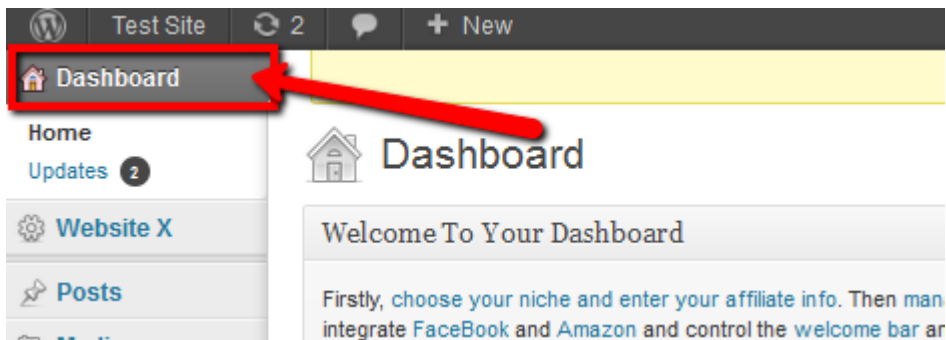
Test Site 2 New

Dashboard

Home
Updates 2

Website X

Posts

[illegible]

Dashboard

Welcome To Your Dashboard

Firstly, choose your niche and enter your affiliate info. Then man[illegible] integrate FaceBook and Amazon and control the welcome bar a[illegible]